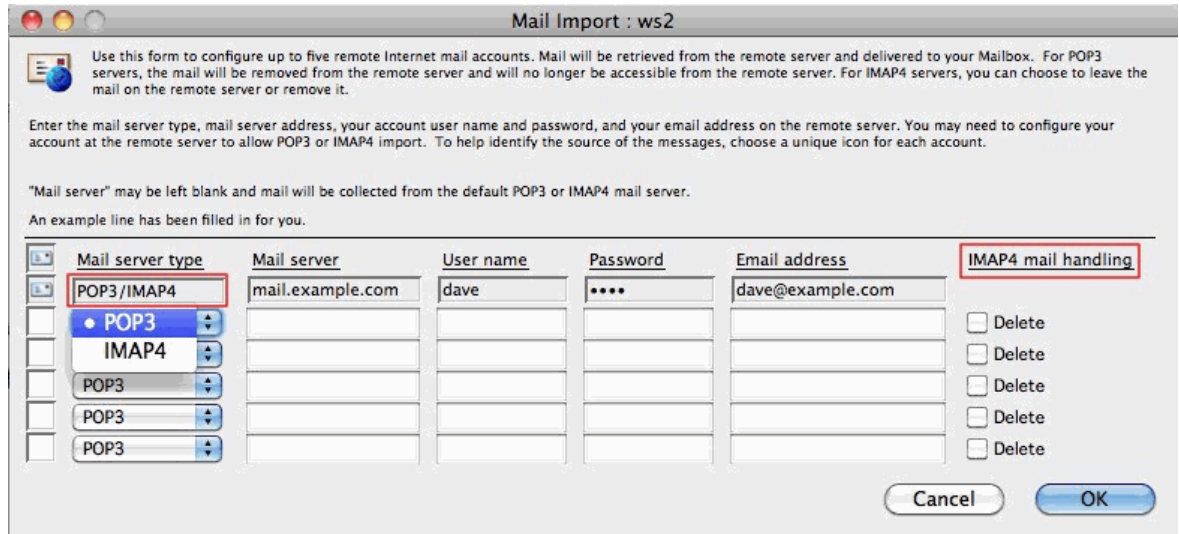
Mail Import : ws2

Use this form to configure up to five remote Internet mail accounts. Mail will be retrieved from the remote server and delivered to your Mailbox. For POP3 servers, the mail will be removed from the remote server and will no longer be accessible from the remote server. For IMAP4 servers, you can choose to leave the mail on the remote server or remove it.

Enter the mail server type, mail server address, your account user name and password, and your email address on the remote server. You may need to configure your account at the remote server to allow POP3 or IMAP4 import. To help identify the source of the messages, choose a unique icon for each account.

"Mail server" may be left blank and mail will be collected from the default POP3 or IMAP4 mail server.

An example line has been filled in for you.

| | Mail server type | Mail server | User name | Password | Email address | IMAP4 mail handling |
|---|---|---|---|---|---|---|
| | POP3/IMAP4 | mail.example.com | dave | •••• | dave@example.com | |
| | • POP3 | | | | | Delete |
| | IMAP4 | | | | | Delete |
| | POP3 | | | | | Delete |
| | POP3 | | | | | Delete |
| | POP3 | | | | | Delete |

Cancel OK